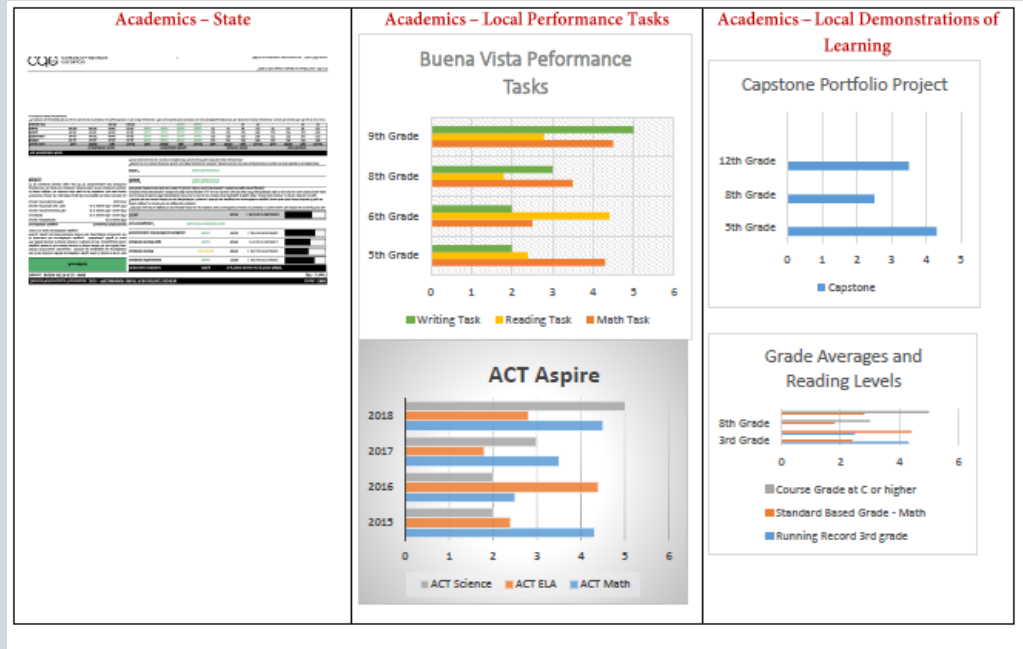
| Academics – State | Academics – Local Performance Tasks | Academics – Local Demonstrations of Learning |
|---|---|---|

cde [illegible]

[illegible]

Buena Vista Peformance Tasks

9th Grade
8th Grade
6th Grade
5th Grade

0 1 2 3 4 5 6

Writing Task Reading Task Math Task

ACT Aspire

2018
2017
2016
2015

0 1 2 3 4 5 6

ACT Science ACT ELA ACT Math

Capstone Portfolio Project

12th Grade
8th Grade
5th Grade

0 1 2 3 4 5

Capstone

Grade Averages and Reading Levels

8th Grade
3rd Grade

0 2 4 6

Course Grade at C or higher
Standard Based Grade - Math
Running Record 3rd grade